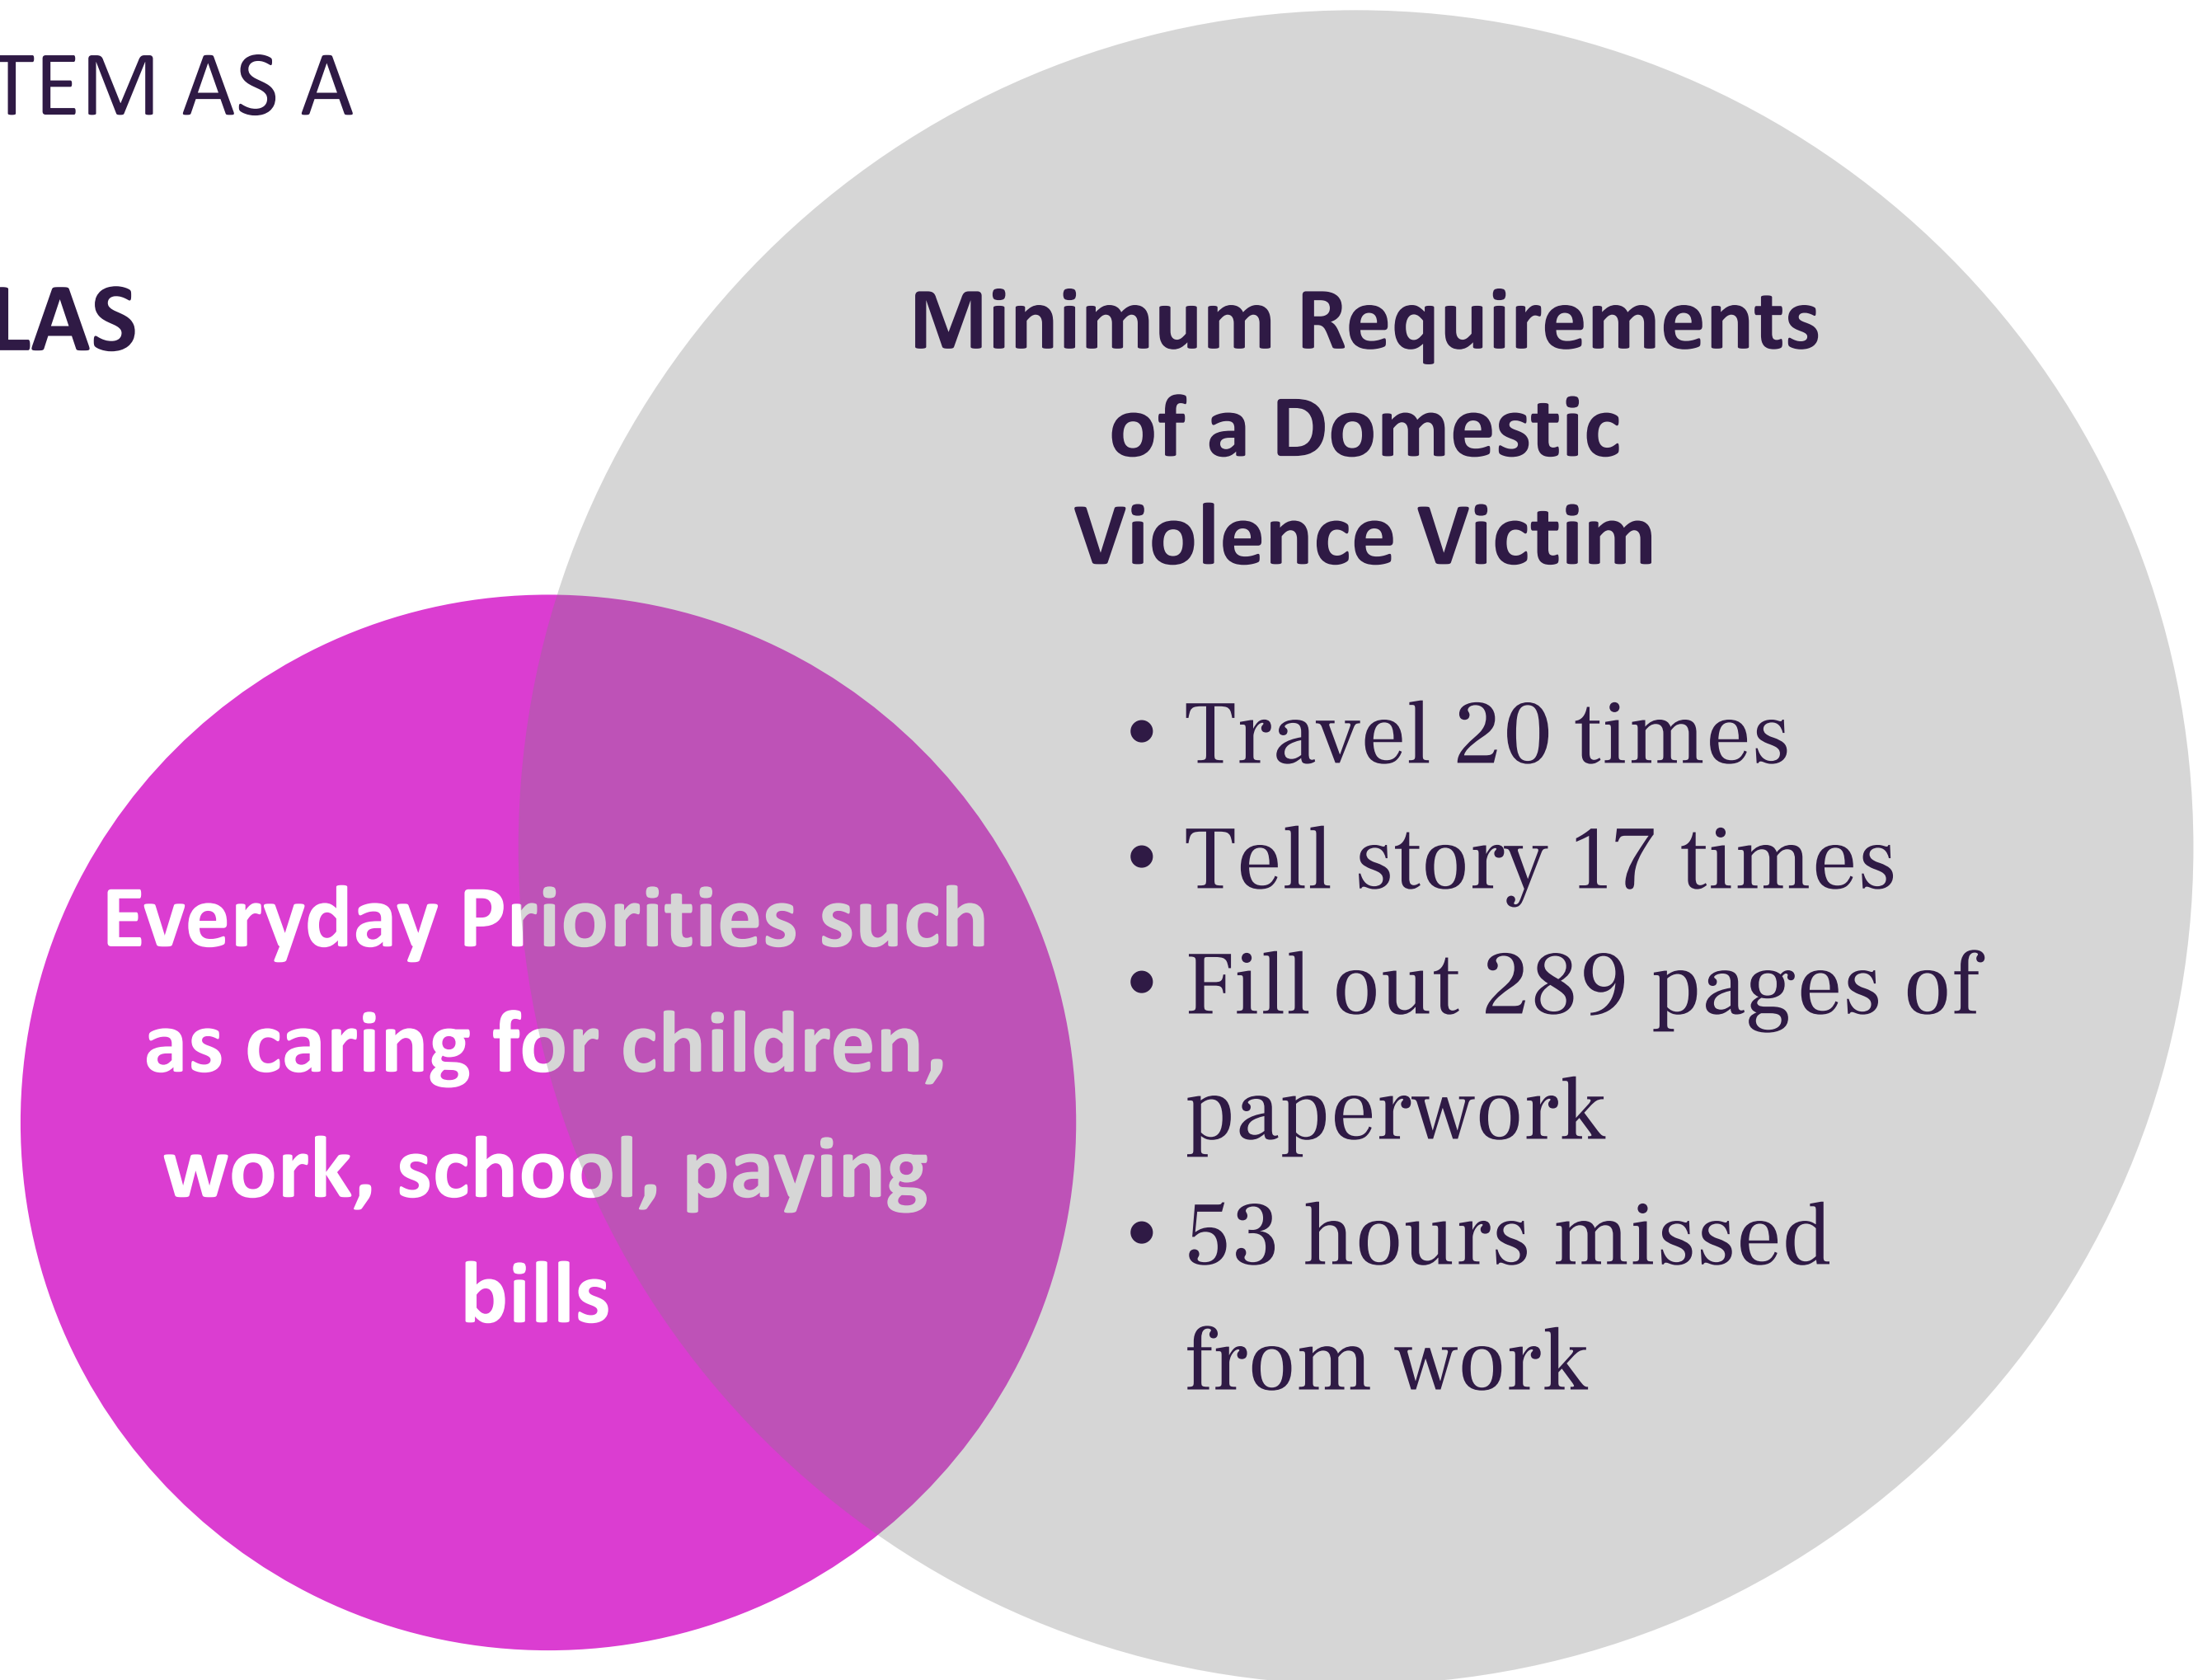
TEM AS A

LAS

Minimum Requirements of a Domestic Violence Victim

- Travel 20 times
- Tell story 17 times
- Fill out 289 pages of paperwork
- 53 hours missed from work

Everyday Priorities such as caring for children, work, school, paying bills